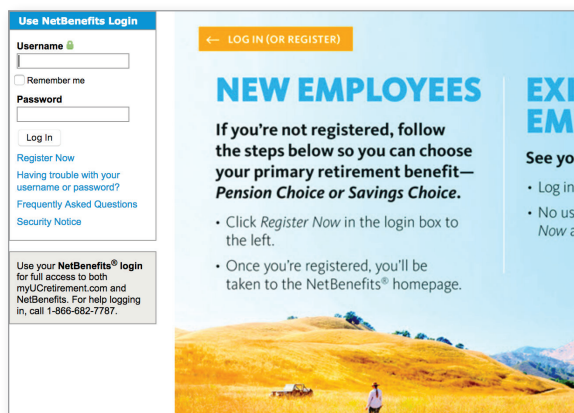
Use NetBenefits Login

Username

Remember me

Password

Log In

Register Now

Having trouble with your username or password?

Frequently Asked Questions

Security Notice

Use your NetBenefits® login for full access to both myUCretirement.com and NetBenefits. For help logging in, call 1-866-682-7787.

← LOG IN (OR REGISTER)

NEW EMPLOYEES

If you're not registered, follow the steps below so you can choose your primary retirement benefit—*Pension Choice or Savings Choice.*

• Click *Register Now* in the login box to the left.

• Once you're registered, you'll be taken to the NetBenefits® homepage.

EXI
EM

See yo

• Log in

• No us
*Now* a